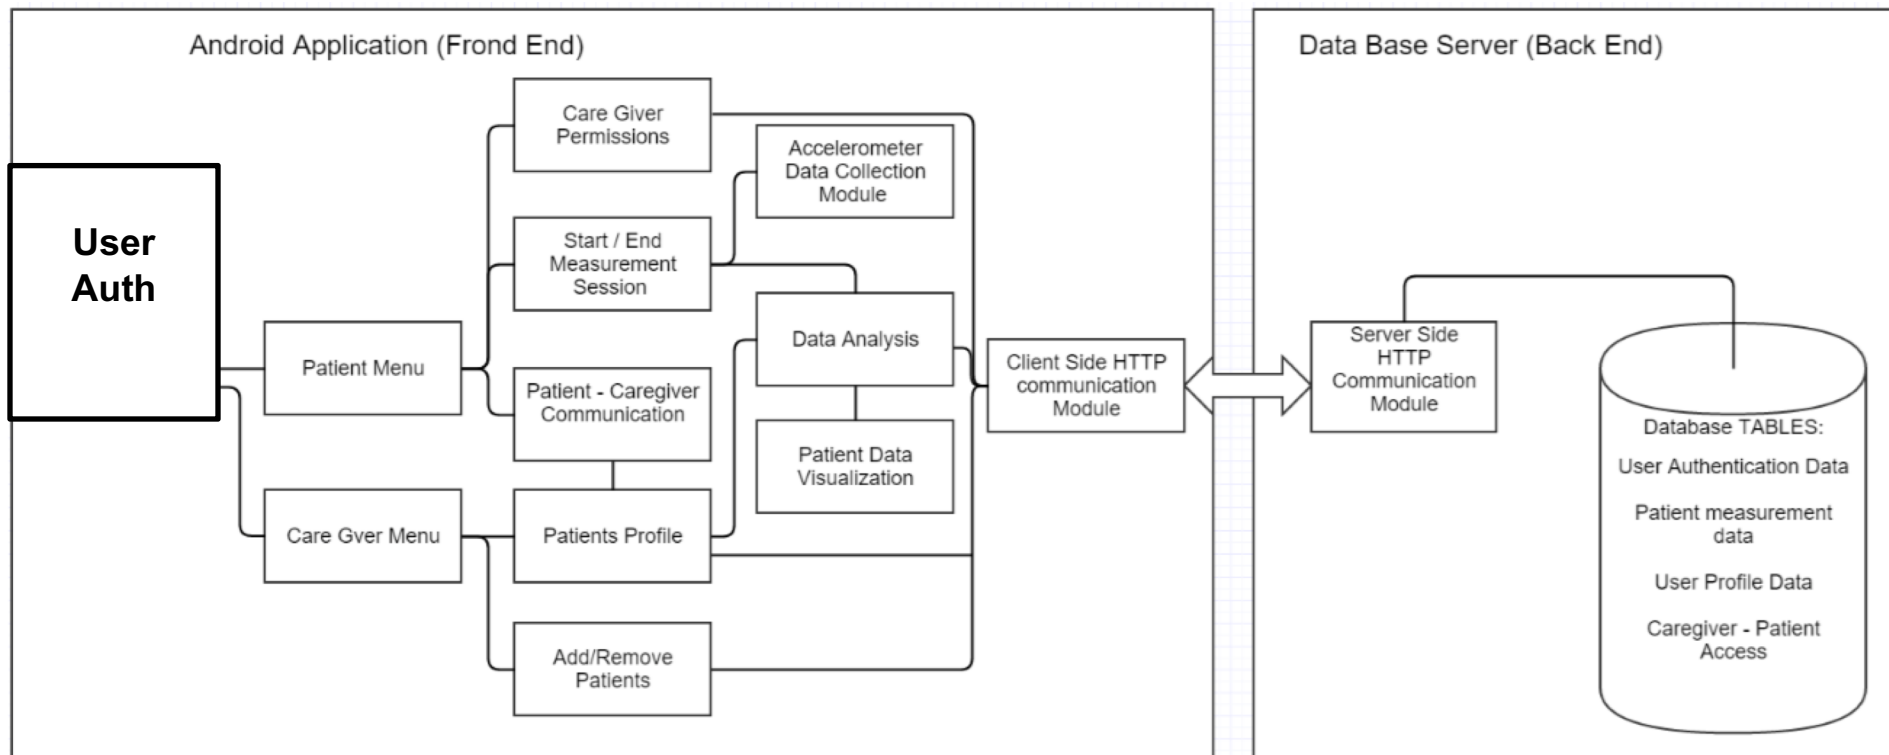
Android Application (Frond End)

Data Base Server (Back End)

User Auth

Patient Menu

Care Gver Menu

Care Giver Permissions

Start / End Measurement Session

Patient - Caregiver Communication

Patients Profile

Add/Remove Patients

Accelerometer Data Collection Module

Data Analysis

Patient Data Visualization

Client Side HTTP communication Module

Server Side HTTP Communication Module

Database TABLES:

User Authentication Data

Patient measurement data

User Profile Data

Caregiver - Patient Access